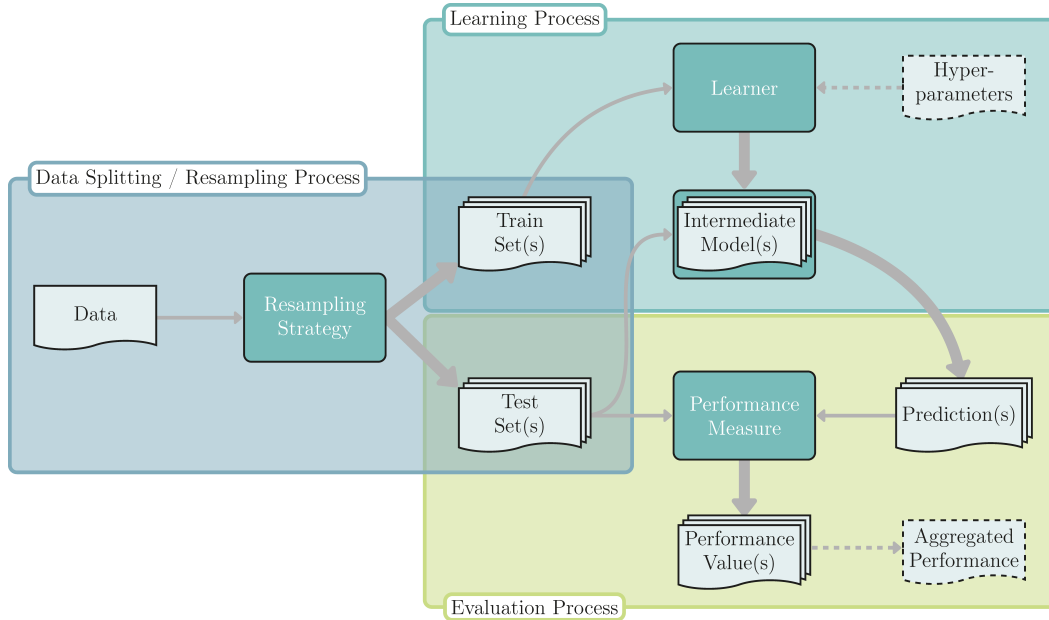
Learning Process

Learner

Hyperparameters

Data Splitting / Resampling Process

Train Set(s)

Intermediate Model(s)

Data

Resampling Strategy

Test Set(s)

Performance Measure

Prediction(s)

Performance Value(s)

Aggregated Performance

Evaluation Process